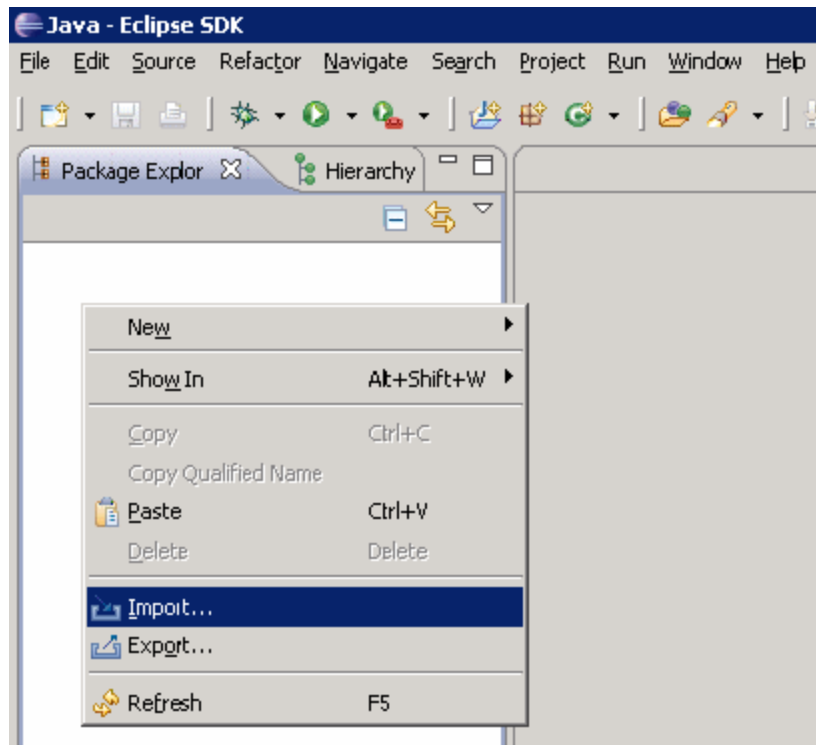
Java - Eclipse SDK

File Edit Source Refactor Navigate Search Project Run Window Help

Package Explor Hierarchy

New
Show In Alt+Shift+W
Copy Ctrl+C
Copy Qualified Name
Paste Ctrl+V
Delete Delete
Import...
Export...
Refresh F5